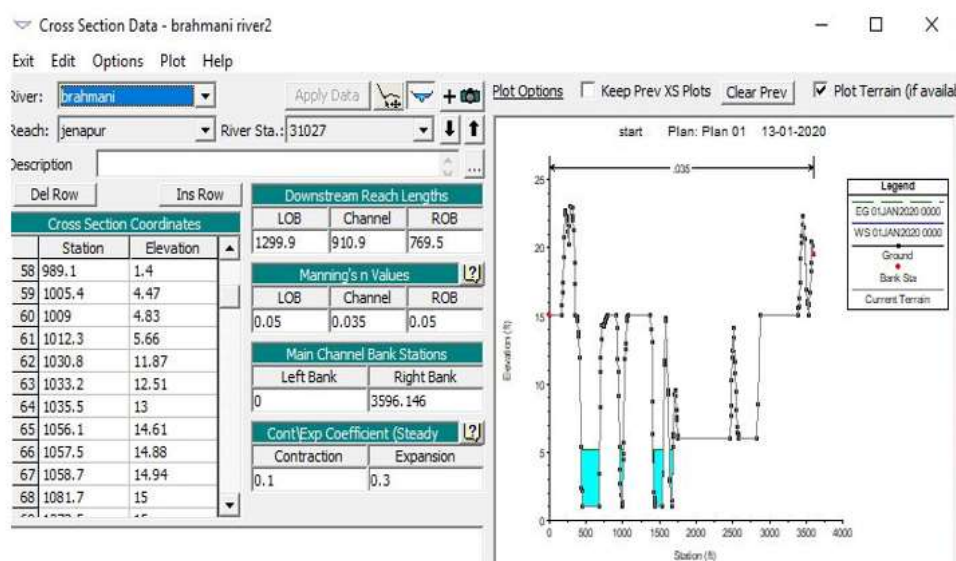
Cross Section Data - brahmani river2

Exit Edit Options Plot Help

River: brahmani
Apply Data
Reach: jenapur
River Sta.: 31027

Description

Del Row
Ins Row

Cross Section Coordinates

| | Station | Elevation |
|---|---|---|
| 58 | 989.1 | 1.4 |
| 59 | 1005.4 | 4.47 |
| 60 | 1009 | 4.83 |
| 61 | 1012.3 | 5.66 |
| 62 | 1030.8 | 11.87 |
| 63 | 1033.2 | 12.51 |
| 64 | 1035.5 | 13 |
| 65 | 1056.1 | 14.61 |
| 66 | 1057.5 | 14.88 |
| 67 | 1058.7 | 14.94 |
| 68 | 1081.7 | 15 |

Downstream Reach Lengths

| LOB | Channel | ROB |
|---|---|---|
| 1299.9 | 910.9 | 769.5 |

Manning's n Values

| LOB | Channel | ROB |
|---|---|---|
| 0.05 | 0.035 | 0.05 |

Main Channel Bank Stations

| Left Bank | Right Bank |
|---|---|
| 0 | 3596.146 |

Cont\Exp Coefficient (Steady

| Contraction | Expansion |
|---|---|
| 0.1 | 0.3 |

Plot Options
Keep Prev XS Plots
Clear Prev
Plot Terrain (if availal

start Plan: Plan 01 13-01-2020

.035

Legend
EG 01JAN2020 0000
WS 01JAN2020 0000
Ground
Bank Sta
Current Terrain

Elevation (ft)

25
20
15
10
5
0

0 500 1000 1500 2000 2500 3000 3500 4000

Station (ft)